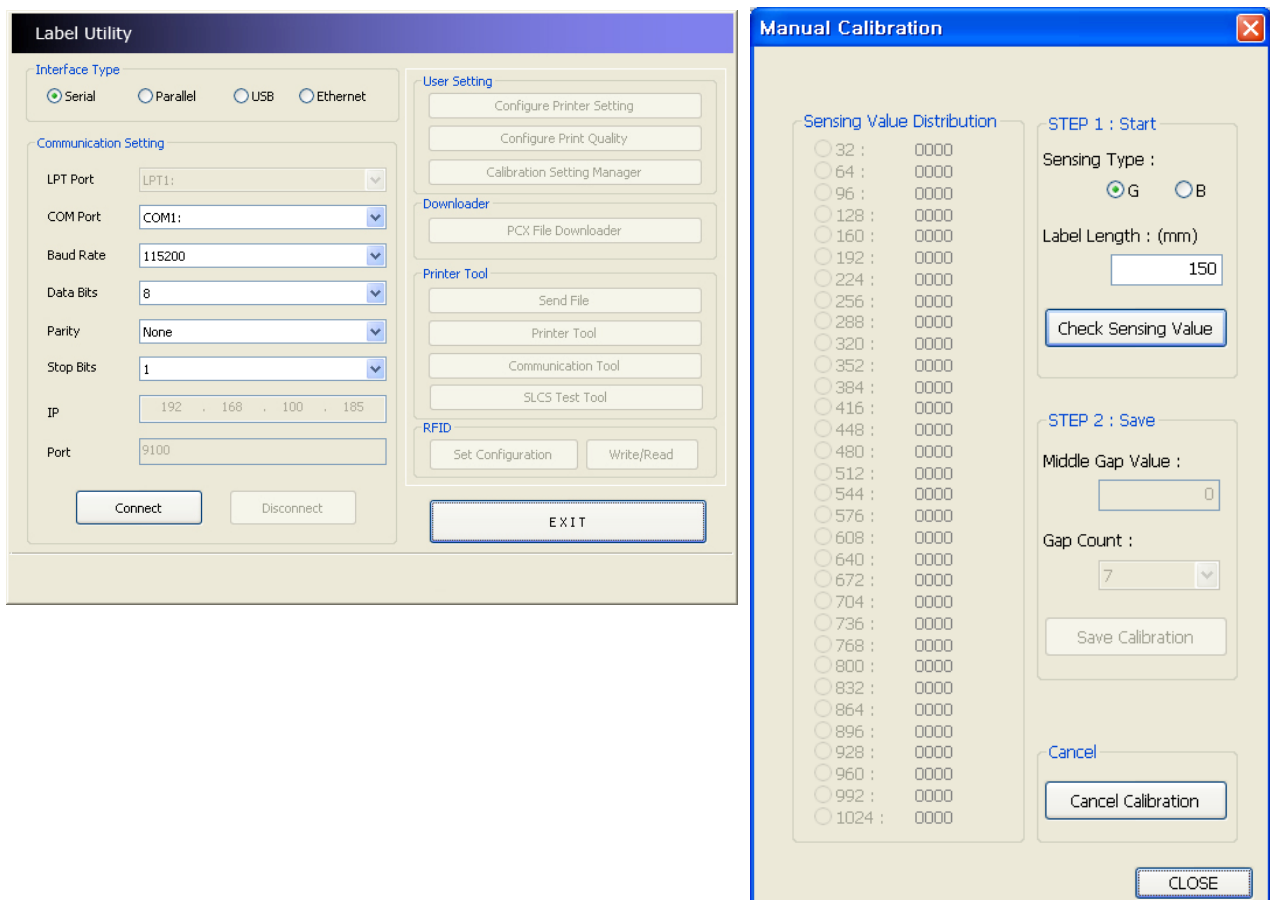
Label Utility

Interface Type
Serial Parallel USB Ethernet

Communication Setting
LPT Port LPT1:
COM Port COM1:
Baud Rate 115200
Data Bits 8
Parity None
Stop Bits 1
IP 192 . 168 . 100 . 185
Port 9100

Connect Disconnect

User Setting
Configure Printer Setting
Configure Print Quality
Calibration Setting Manager

Downloader
PCX File Downloader

Printer Tool
Send File
Printer Tool
Communication Tool
SLCS Test Tool

RFID
Set Configuration Write/Read

EXIT

Manual Calibration

Sensing Value Distribution
32 : 0000
64 : 0000
96 : 0000
128 : 0000
160 : 0000
192 : 0000
224 : 0000
256 : 0000
288 : 0000
320 : 0000
352 : 0000
384 : 0000
416 : 0000
448 : 0000
480 : 0000
512 : 0000
544 : 0000
576 : 0000
608 : 0000
640 : 0000
672 : 0000
704 : 0000
736 : 0000
768 : 0000
800 : 0000
832 : 0000
864 : 0000
896 : 0000
928 : 0000
960 : 0000
992 : 0000
1024 : 0000

STEP 1 : Start
Sensing Type :
G B
Label Length : (mm)
150
Check Sensing Value

STEP 2 : Save
Middle Gap Value :
0
Gap Count :
7
Save Calibration

Cancel
Cancel Calibration

CLOSE